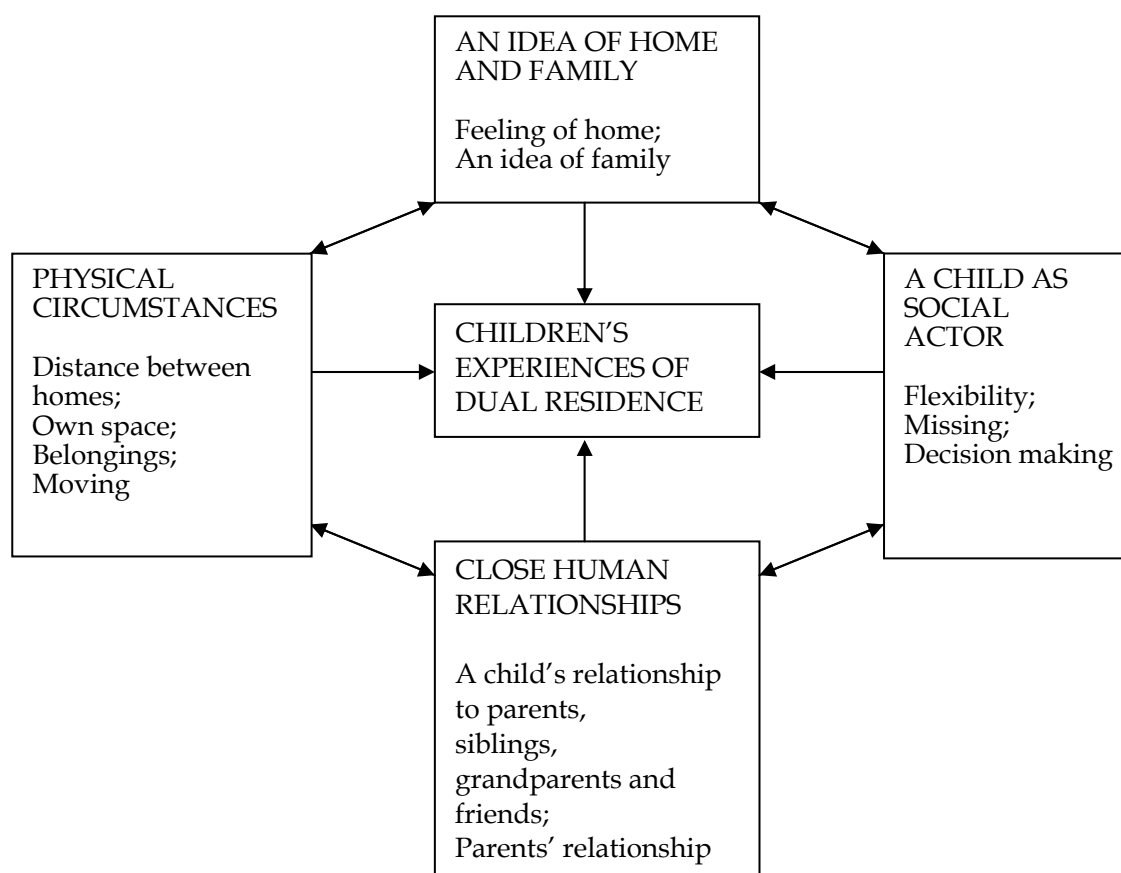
AN IDEA OF HOME AND FAMILY

Feeling of home;
An idea of family

PHYSICAL CIRCUMSTANCES

Distance between homes;
Own space;
Belongings;
Moving

CHILDREN'S EXPERIENCES OF DUAL RESIDENCE

A CHILD AS SOCIAL ACTOR

Flexibility;
Missing;
Decision making

CLOSE HUMAN RELATIONSHIPS

A child's relationship to parents,
siblings,
grandparents and friends;
Parents' relationship